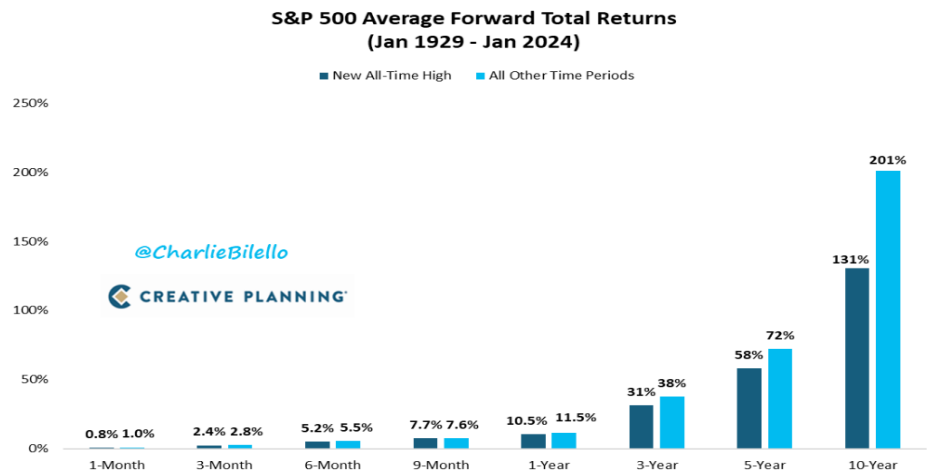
S&P 500 Average Forward Total Returns
(Jan 1929 - Jan 2024)

New All-Time High
All Other Time Periods

250%
200%
150%
100%
50%
0%

@CharlieBilello

CREATIVE PLANNING

| | New All-Time High | All Other Time Periods |
|---|---|---|
| 1-Month | 0.8% | 1.0% |
| 3-Month | 2.4% | 2.8% |
| 6-Month | 5.2% | 5.5% |
| 9-Month | 7.7% | 7.6% |
| 1-Year | 10.5% | 11.5% |
| 3-Year | 31% | 38% |
| 5-Year | 58% | 72% |
| 10-Year | 131% | 201% |